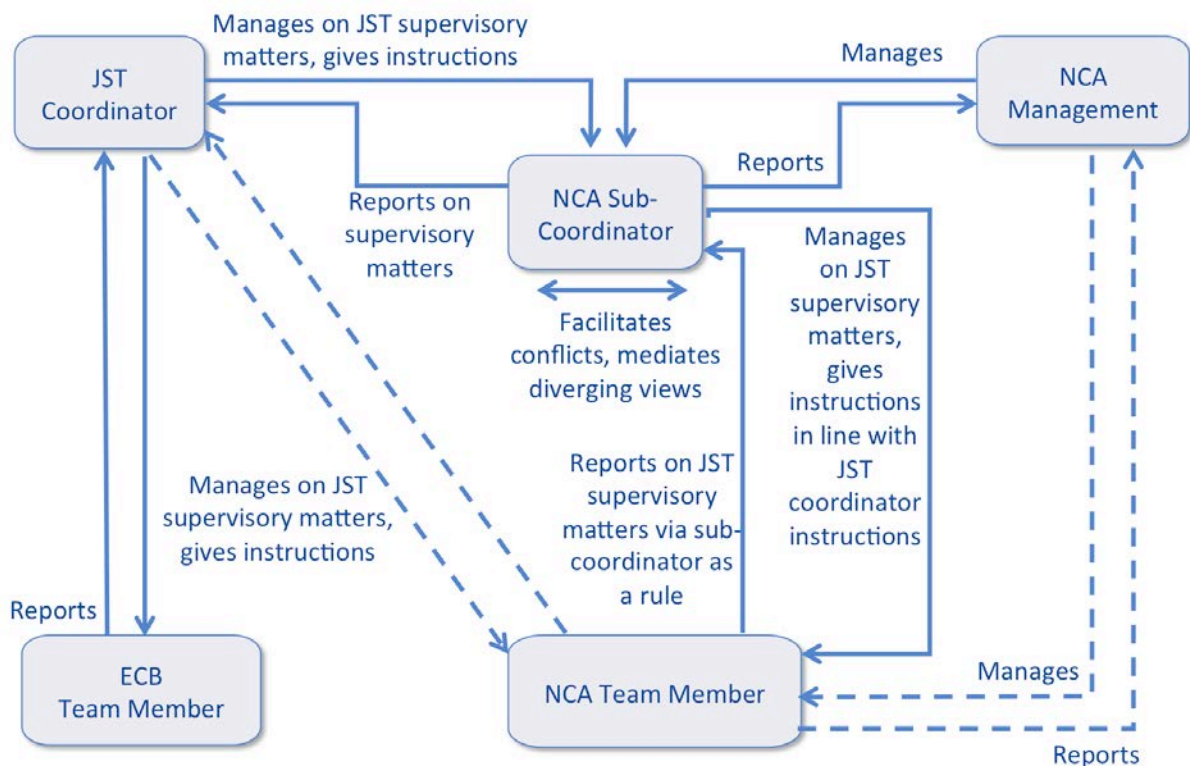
JST Coordinator

Manages on JST supervisory matters, gives instructions

Manages

NCA Management

Reports

NCA Sub-Coordinator

Reports on supervisory matters

Manages on JST supervisory matters, gives instructions in line with JST coordinator instructions

Facilitates conflicts, mediates diverging views

Reports on JST supervisory matters via sub-coordinator as a rule

Manages on JST supervisory matters, gives instructions

Reports

ECB Team Member

NCA Team Member

Manages

Reports